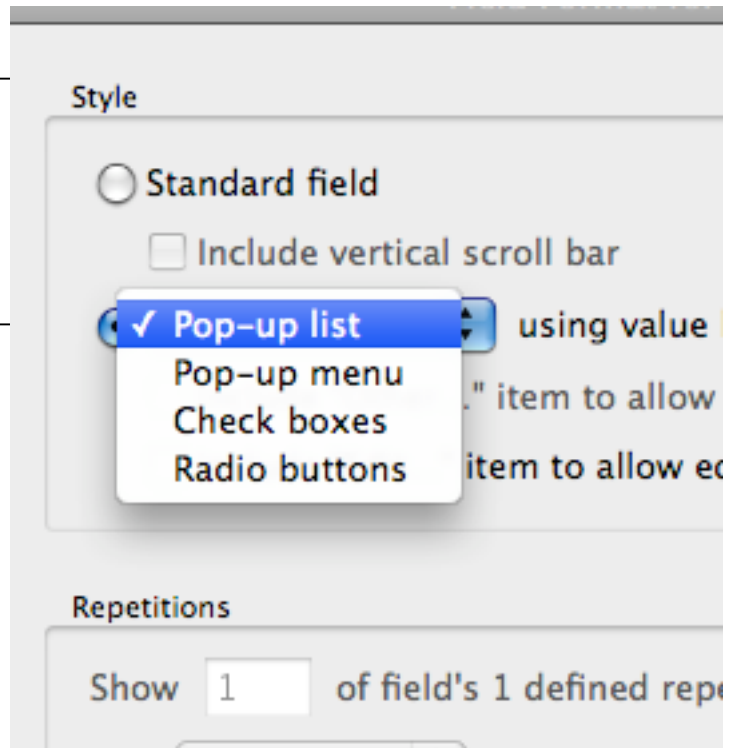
Style

Standard field

Include vertical scroll bar

✓ Pop-up list
Pop-up menu
Check boxes
Radio buttons

using value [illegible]

." item to allow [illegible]

item to allow ed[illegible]

Repetitions

Show 1 of field's 1 defined repe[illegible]